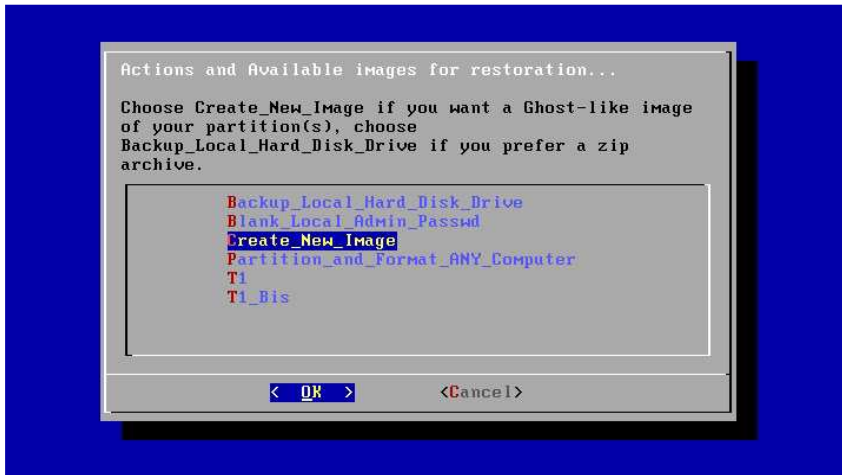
Actions and Available images for restoration...

Choose Create_New_Image if you want a Ghost-like image of your partition(s), choose Backup_Local_Hard_Disk_Drive if you prefer a zip archive.

Backup_Local_Hard_Disk_Drive
Blank_Local_Admin_Passwd
Create_New_Image
Partition_and_Format_ANY_Computer
T1
T1_Bis

< OK >    <Cancel>